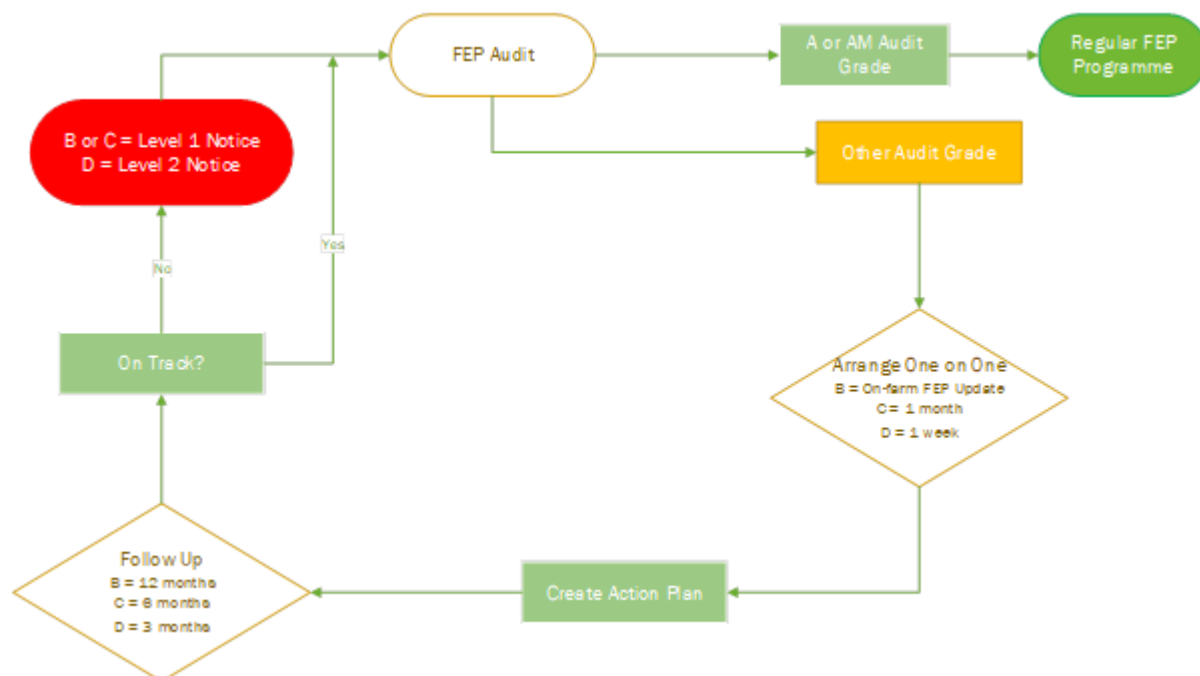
FEP Audit

A or AM Audit Grade

Regular FEP Programme

B or C = Level 1 Notice
D = Level 2 Notice

Other Audit Grade

Yes

No

On Track?

Arrange One on One
B = On-farm FEP Update
C = 1 month
D = 1 week

Follow Up
B = 12 months
C = 6 months
D = 3 months

Create Action Plan